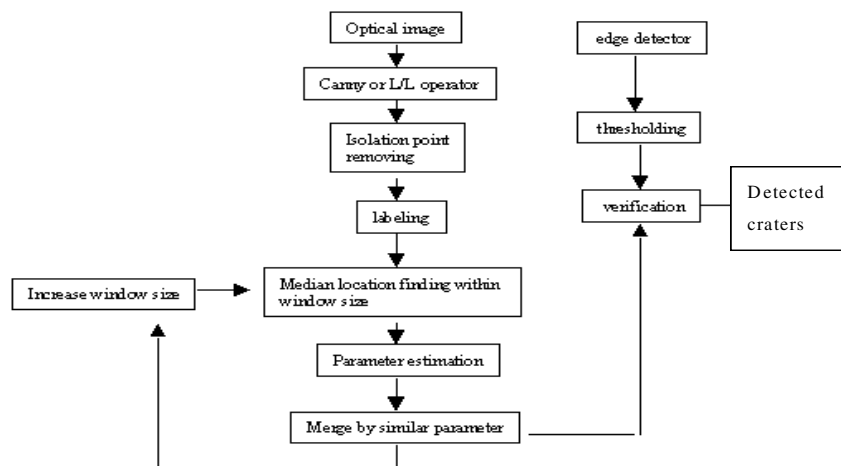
Optical image

Canny or L/L operator

Isolation point removing

labeling

Median location finding within window size

Parameter estimation

Merge by similar parameter

Increase window size

edge detector

thresholding

verification

Detected craters